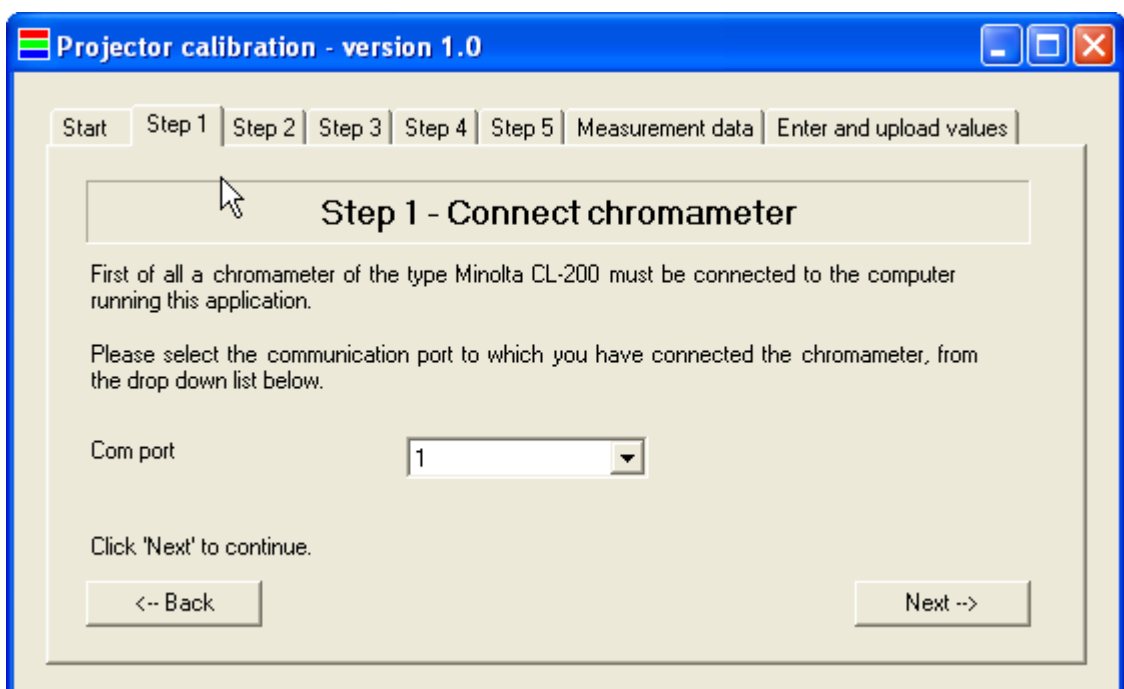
Projector calibration - version 1.0

Start | Step 1 | Step 2 | Step 3 | Step 4 | Step 5 | Measurement data | Enter and upload values

Step 1 - Connect chromameter

First of all a chromameter of the type Minolta CL-200 must be connected to the computer running this application.

Please select the communication port to which you have connected the chromameter, from the drop down list below.

Com port 1

Click 'Next' to continue.

<-- Back

Next -->